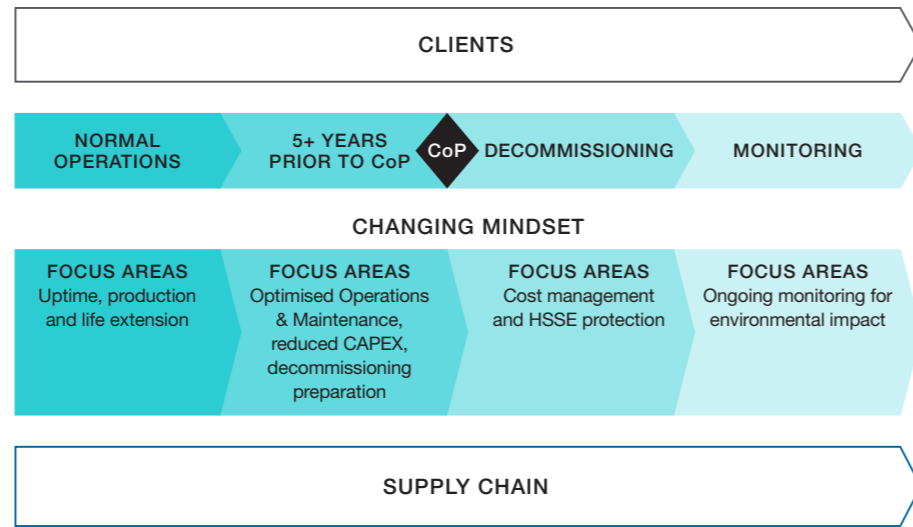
CLIENTS

NORMAL OPERATIONS

5+ YEARS PRIOR TO CoP

CoP

DECOMMISSIONING

MONITORING

CHANGING MINDSET

FOCUS AREAS
Uptime, production and life extension

FOCUS AREAS
Optimised Operations & Maintenance, reduced CAPEX, decommissioning preparation

FOCUS AREAS
Cost management and HSSE protection

FOCUS AREAS
Ongoing monitoring for environmental impact

SUPPLY CHAIN